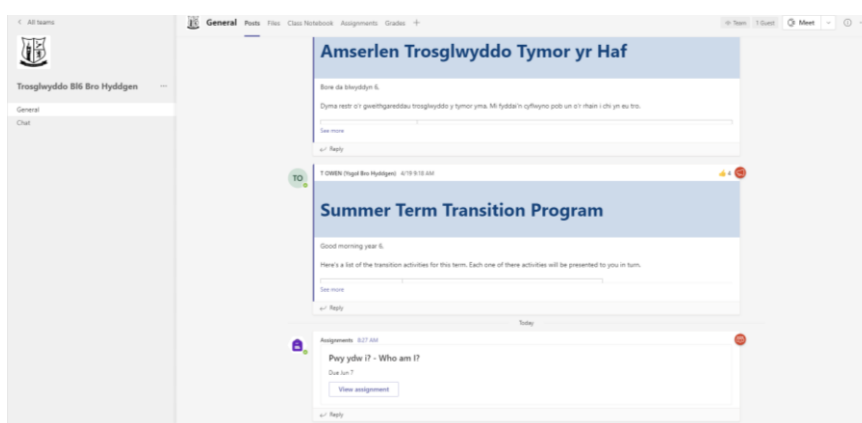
< All teams

Trosglwyddo Bl6 Bro Hyddgen ···

General
Chat

General Posts Files Class Notebook Assignments Grades +

Team 1 Guest Meet

Amserlen Trosglwyddo Tymor yr Haf

Bore da blwyddyn 6.

Dyma restr o'r gweithgareddau trosglwyddo y tymor yma. Mi fyddai'n cyflwyno pob un o'r rhain i chi yn eu tro.

See more

Reply

TO

T OWEN (Ysgol Bro Hyddgen) 4/19 8:18 AM

4

Summer Term Transition Program

Good morning year 6.

Here's a list of the transition activities for this term. Each one of there activities will be presented to you in turn.

See more

Reply

Today

Assignments 8:27 AM

Pwy ydw i? - Who am I?

Due Jun 7

View assignment

Reply